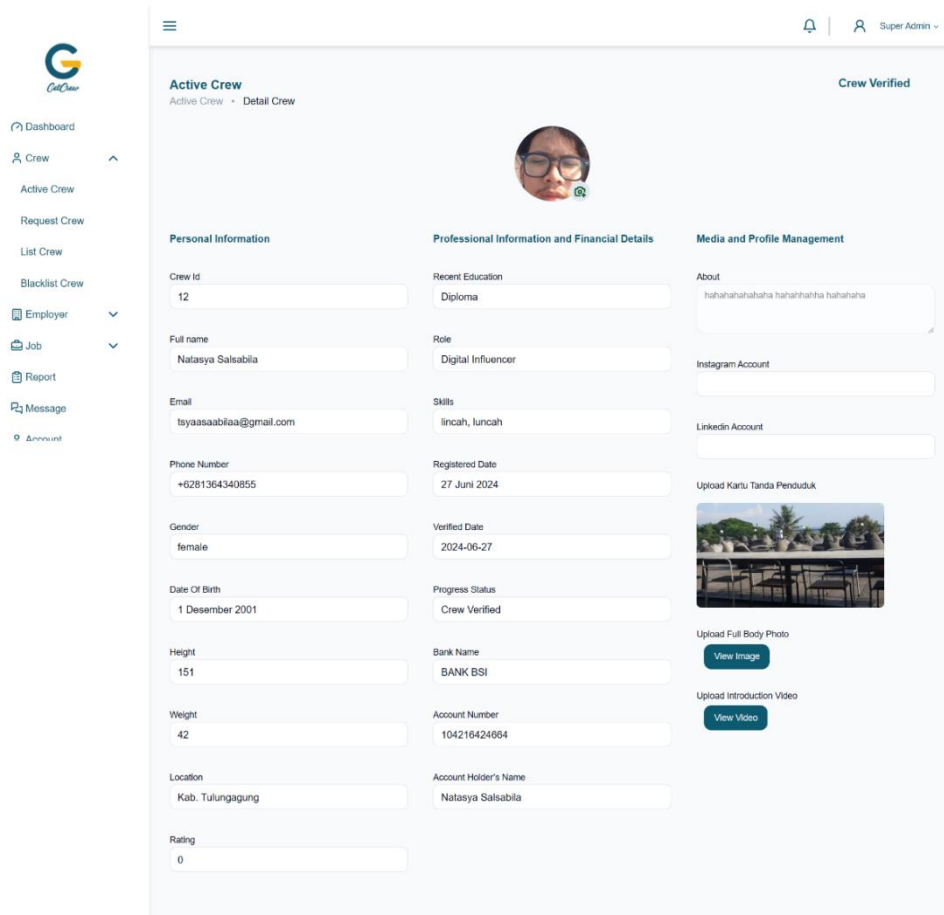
CallCrew

Dashboard
Crew
Active Crew
Request Crew
List Crew
Blacklist Crew
Employer
Job
Report
Message
Account

Super Admin

Active Crew
Active Crew • Detail Crew

Crew Verified

Personal Information

Crew Id
12

Full name
Natasya Salsabila

Email
tsyaasaabilaa@gmail.com

Phone Number
+6281364340855

Gender
female

Date Of Birth
1 Desember 2001

Height
151

Weight
42

Location
Kab. Tulungagung

Rating
0

Professional Information and Financial Details

Recent Education
Diploma

Role
Digital Influencer

Skills
lincah, luncah

Registered Date
27 Juni 2024

Verified Date
2024-06-27

Progress Status
Crew Verified

Bank Name
BANK BSI

Account Number
104216424664

Account Holder's Name
Natasya Salsabila

Media and Profile Management

About
hahahahahahaha hahahhahha hahahaha

Instagram Account

Linkedin Account

Upload Kartu Tanda Penduduk

Upload Full Body Photo
View Image

Upload Introduction Video
View Video